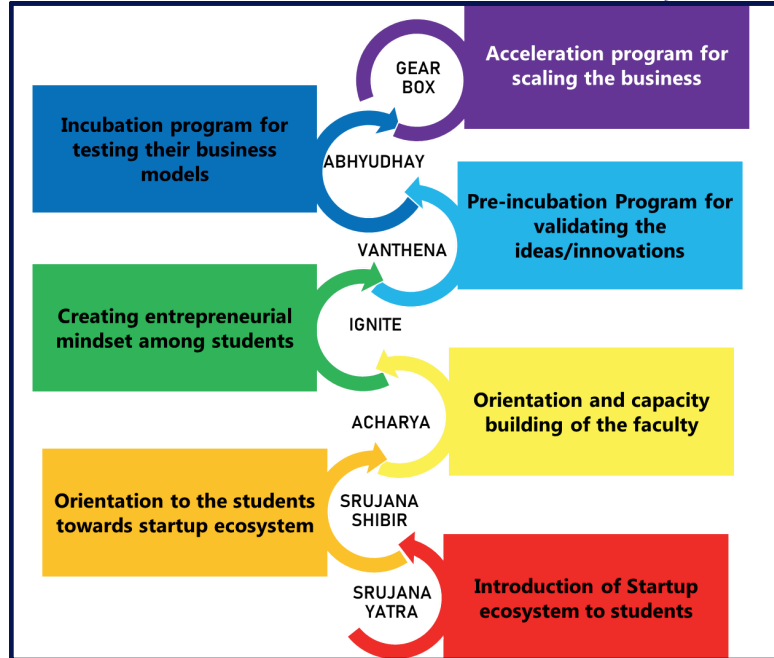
GEAR BOX

Acceleration program for scaling the business

Incubation program for testing their business models

ABHYUDHAY

Pre-incubation Program for validating the ideas/innovations

VANTHENA

Creating entrepreneurial mindset among students

IGNITE

Orientation and capacity building of the faculty

ACHARYA

Orientation to the students towards startup ecosystem

SRUJANA SHIBIR

SRUJANA YATRA

Introduction of Startup ecosystem to students